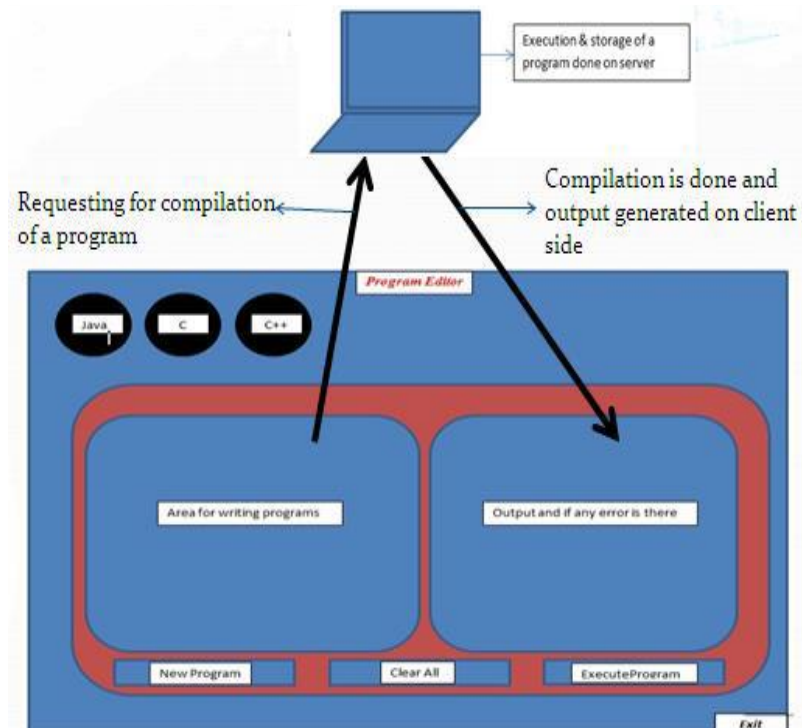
Execution & storage of a program done on server

Requesting for compilation of a program

Compilation is done and output generated on client side

Program Editor

Java

C

C++

Area for writing programs

Output and if any error is there

New Program

Clear All

ExecuteProgram

Exit